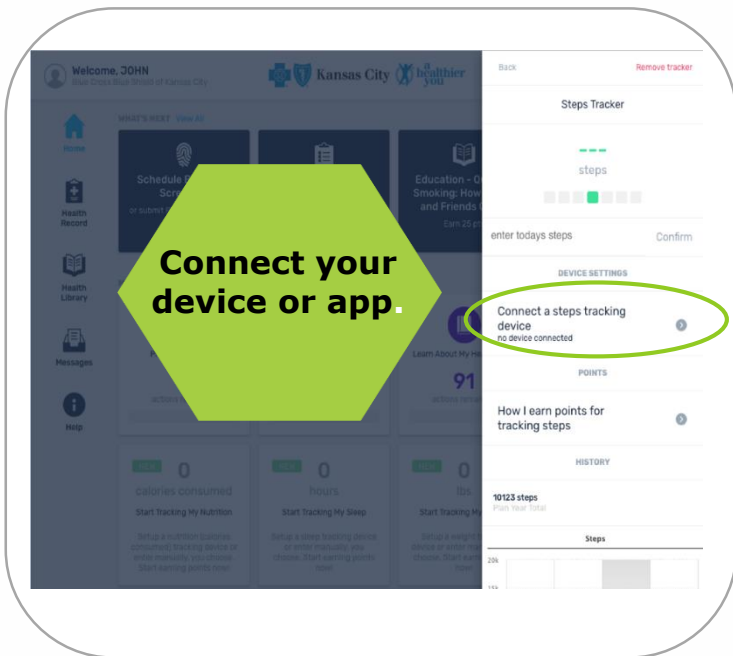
Welcome, JOHN
Blue Cross Blue Shield of Kansas City

Kansas City

a healthier you

Home

Health Record

Health Library

Messages

Help

WHAT'S NEXT View All

Schedule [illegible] Scre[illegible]

or submit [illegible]

Education - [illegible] Smoking: How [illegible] and Friends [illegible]

Earn 25 p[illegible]

Connect your device or app.

Learn About My He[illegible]

91

actions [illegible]

0

calories consumed

Start Tracking My Nutrition

0

hours

Start Tracking My Sleep

0

lbs

Start Tracking My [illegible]

Back

Remove tracker

Steps Tracker

---

steps

enter todays steps

Confirm

DEVICE SETTINGS

Connect a steps tracking device

no device connected

POINTS

How I earn points for tracking steps

HISTORY

10123 steps

Plan Year Total

Steps

20k

15k